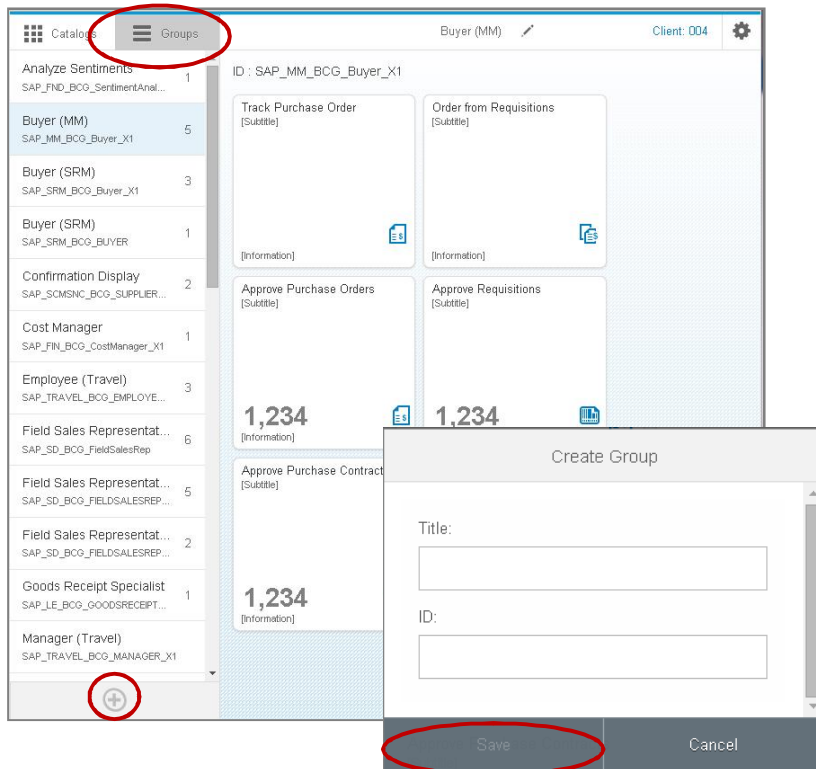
Catalogs Groups Buyer (MM) Client: 004

Analyze Sentiments 1
SAP_FND_BCG_SentimentAnal...

Buyer (MM) 5
SAP_MM_BCG_Buyer_X1

Buyer (SRM) 3
SAP_SRM_BCG_Buyer_X1

Buyer (SRM) 1
SAP_SRM_BCG_BUYER

Confirmation Display 2
SAP_SCMSNC_BCG_SUPPLIER...

Cost Manager 1
SAP_FIN_BCG_CostManager_X1

Employee (Travel) 3
SAP_TRAVEL_BCG_EMPLOYE...

Field Sales Representat... 6
SAP_SD_BCG_FieldSalesRep

Field Sales Representat... 5
SAP_SD_BCG_FIELDSALESREP...

Field Sales Representat... 2
SAP_SD_BCG_FIELDSALESREP...

Goods Receipt Specialist 1
SAP_LE_BCG_GOODSRECEIPT...

Manager (Travel)
SAP_TRAVEL_BCG_MANAGER_X1

ID : SAP_MM_BCG_Buyer_X1

Track Purchase Order
[Subtitle]
[Information]

Order from Requisitions
[Subtitle]
[Information]

Approve Purchase Orders
[Subtitle]
1,234
[Information]

Approve Requisitions
[Subtitle]
1,234

Approve Purchase Contract
[Subtitle]
1,234
[Information]

Create Group

Title:

ID:

Save

Cancel